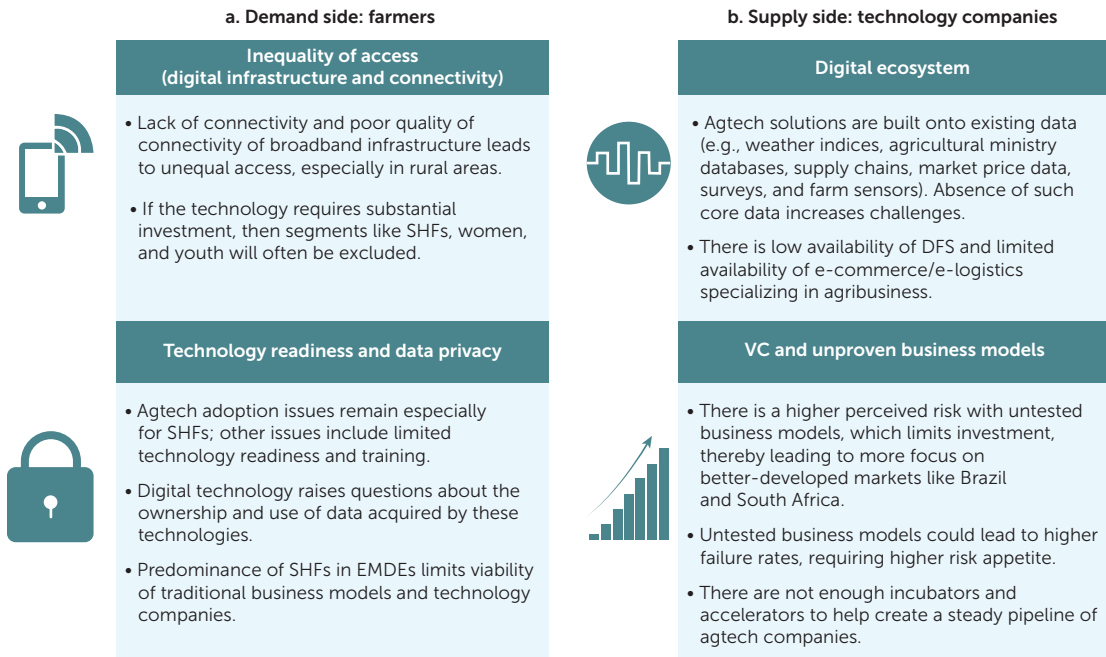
a. Demand side: farmers

Inequality of access (digital infrastructure and connectivity)

• Lack of connectivity and poor quality of connectivity of broadband infrastructure leads to unequal access, especially in rural areas.

• If the technology requires substantial investment, then segments like SHFs, women, and youth will often be excluded.

Technology readiness and data privacy

• Agtech adoption issues remain especially for SHFs; other issues include limited technology readiness and training.

• Digital technology raises questions about the ownership and use of data acquired by these technologies.

• Predominance of SHFs in EMDEs limits viability of traditional business models and technology companies.

b. Supply side: technology companies

Digital ecosystem

• Agtech solutions are built onto existing data (e.g., weather indices, agricultural ministry databases, supply chains, market price data, surveys, and farm sensors). Absence of such core data increases challenges.

• There is low availability of DFS and limited availability of e-commerce/e-logistics specializing in agribusiness.

VC and unproven business models

• There is a higher perceived risk with untested business models, which limits investment, thereby leading to more focus on better-developed markets like Brazil and South Africa.

• Untested business models could lead to higher failure rates, requiring higher risk appetite.

• There are not enough incubators and accelerators to help create a steady pipeline of agtech companies.